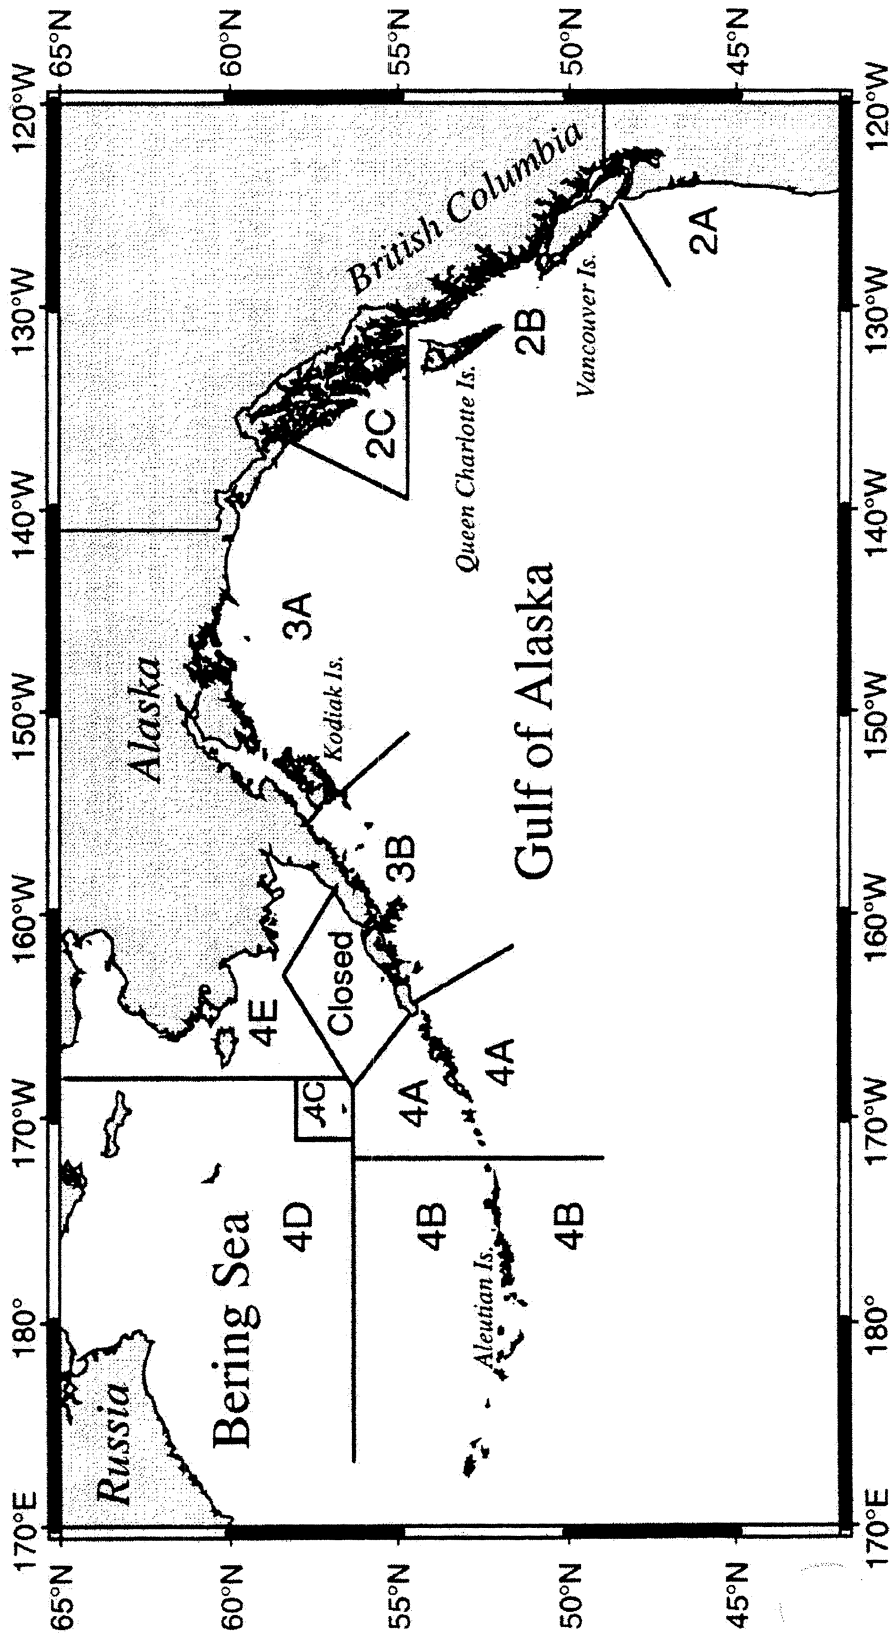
65°N
60°N
55°N
50°N
45°N

120°W
130°W
140°W
150°W
160°W
170°W
180°
170°E

120°W
130°W
140°W
150°W
160°W
170°W
180°
170°E

65°N
60°N
55°N
50°N
45°N

British Columbia
Vancouver Is.
2A
2B
2C
Queen Charlotte Is.
3A
Alaska
Kodiak Is.
Gulf of Alaska
3B
Closed
4E
4C
4A
4A
4D
4B
4B
Bering Sea
Aleutian Is.
Russia